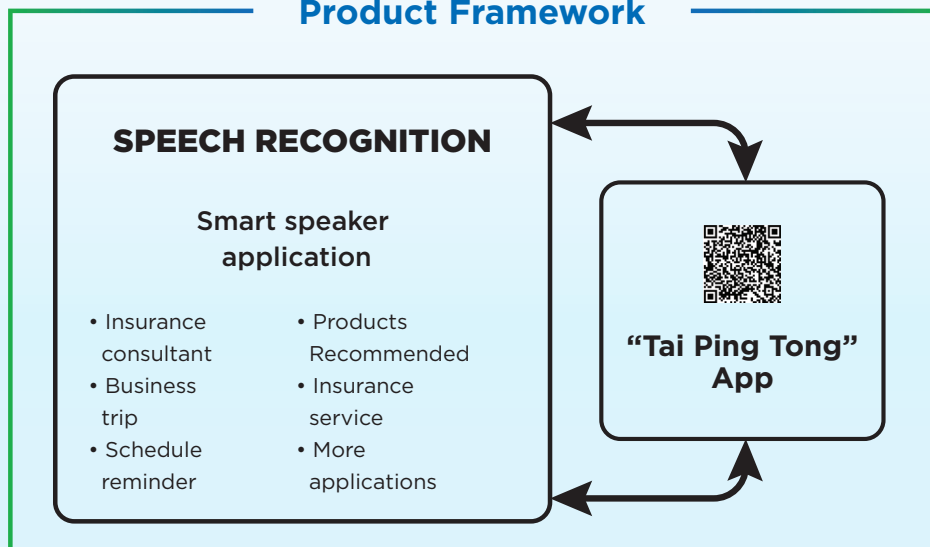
Product Framework

SPEECH RECOGNITION

Smart speaker application

• Insurance consultant
• Business trip
• Schedule reminder

• Products Recommended
• Insurance service
• More applications

"Tai Ping Tong" App